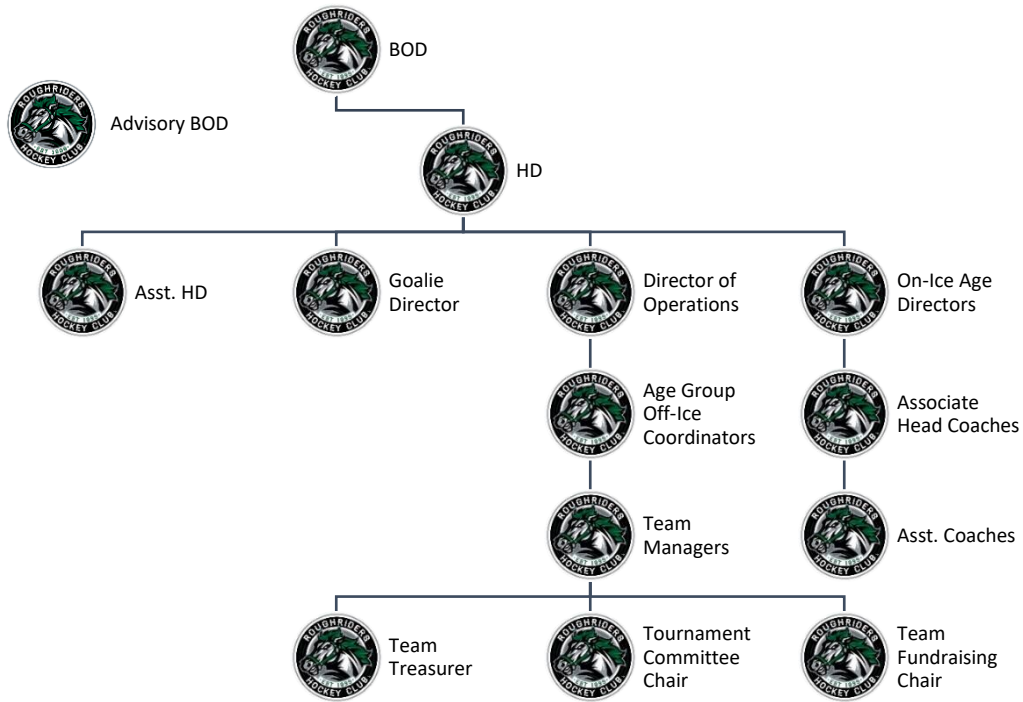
ROUGHRIDERS HOCKEY CLUB EST 1996 BOD

ROUGHRIDERS HOCKEY CLUB EST 1996 Advisory BOD

ROUGHRIDERS HOCKEY CLUB EST 1996 HD

ROUGHRIDERS HOCKEY CLUB EST 1996 Asst. HD

ROUGHRIDERS HOCKEY CLUB EST 1996 Goalie Director

ROUGHRIDERS HOCKEY CLUB EST 1996 Director of Operations

ROUGHRIDERS HOCKEY CLUB EST 1996 On-Ice Age Directors

ROUGHRIDERS HOCKEY CLUB EST 1996 Age Group Off-Ice Coordinators

ROUGHRIDERS HOCKEY CLUB EST 1996 Associate Head Coaches

ROUGHRIDERS HOCKEY CLUB EST 1996 Team Managers

ROUGHRIDERS HOCKEY CLUB EST 1996 Asst. Coaches

ROUGHRIDERS HOCKEY CLUB EST 1996 Team Treasurer

ROUGHRIDERS HOCKEY CLUB EST 1996 Tournament Committee Chair

ROUGHRIDERS HOCKEY CLUB EST 1996 Team Fundraising Chair